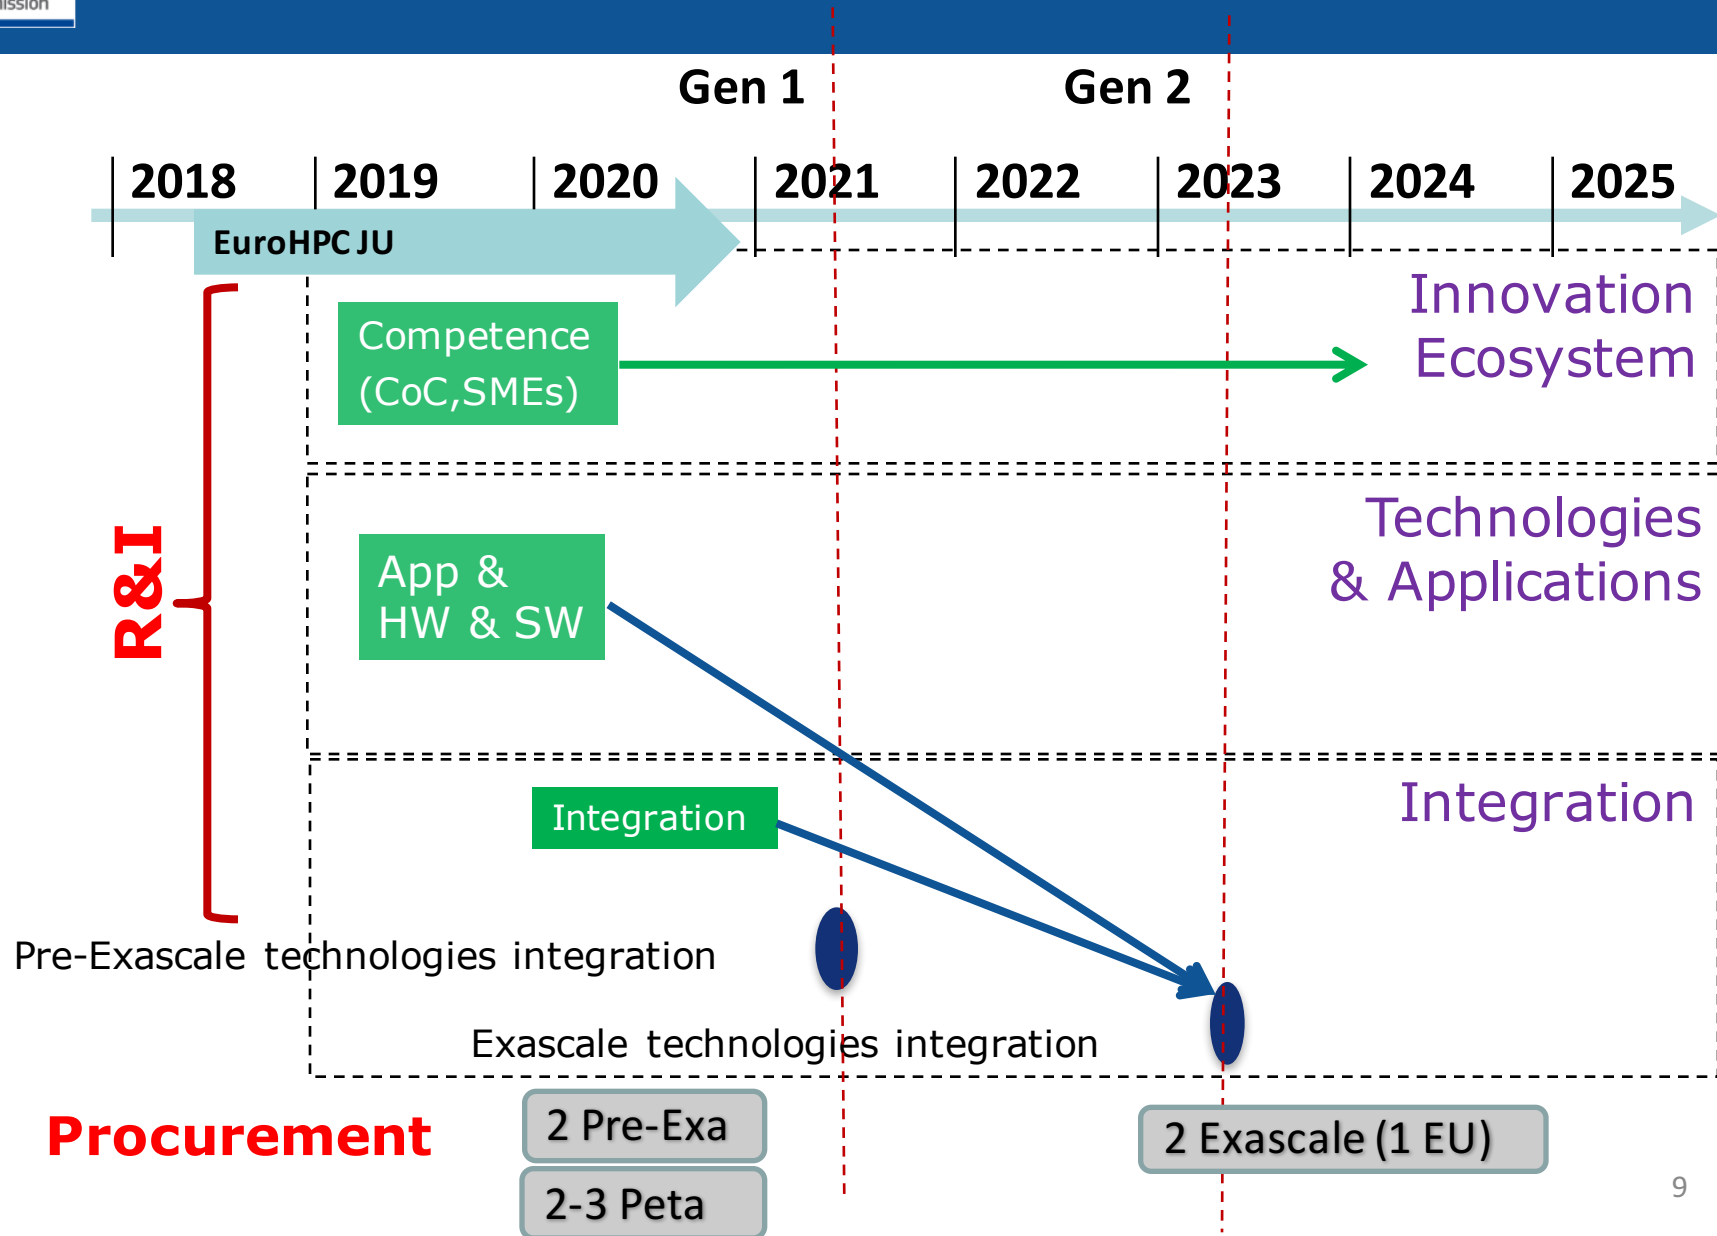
ission

Gen 1

Gen 2

2018 2019 2020 2021 2022 2023 2024 2025

EuroHPC JU

Innovation Ecosystem

Competence (CoC,SMEs)

Technologies & Applications

App & HW & SW

R&I

Integration

Integration

Pre-Exascale technologies integration

Exascale technologies integration

Procurement

2 Pre-Exa

2-3 Peta

2 Exascale (1 EU)

9